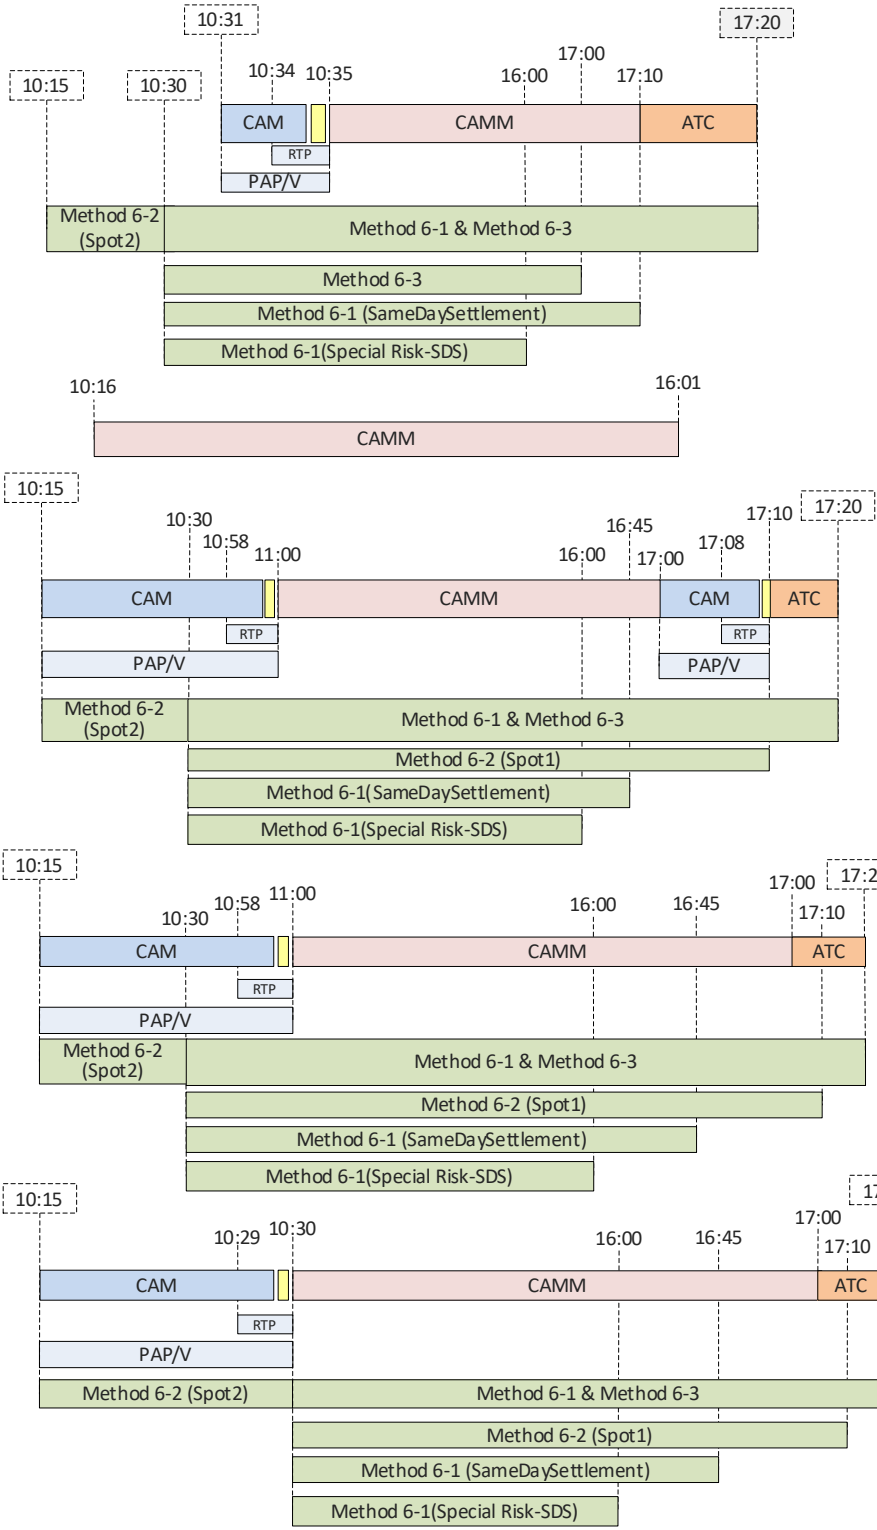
10:31

17:20

10:15

10:30

10:34

10:35

16:00

17:00

17:10

CAM

CAMM

ATC

RTP

PAP/V

Method 6-2 (Spot2)

Method 6-1 & Method 6-3

Method 6-3

Method 6-1 (SameDaySettlement)

Method 6-1(Special Risk-SDS)

10:16

16:01

CAMM

10:15

10:30

10:58

11:00

16:00

16:45

17:00

17:08

17:10

17:20

CAM

CAMM

CAM

ATC

RTP

RTP

PAP/V

PAP/V

Method 6-2 (Spot2)

Method 6-1 & Method 6-3

Method 6-2 (Spot1)

Method 6-1(SameDaySettlement)

Method 6-1(Special Risk-SDS)

10:15

10:30

10:58

11:00

16:00

16:45

17:00

17:2

17:10

CAM

CAMM

ATC

RTP

PAP/V

Method 6-2 (Spot2)

Method 6-1 & Method 6-3

Method 6-2 (Spot1)

Method 6-1 (SameDaySettlement)

Method 6-1(Special Risk-SDS)

10:15

17

10:29

10:30

16:00

16:45

17:00

17:10

CAM

CAMM

ATC

RTP

PAP/V

Method 6-2 (Spot2)

Method 6-1 & Method 6-3

Method 6-2 (Spot1)

Method 6-1 (SameDaySettlement)

Method 6-1(Special Risk-SDS)